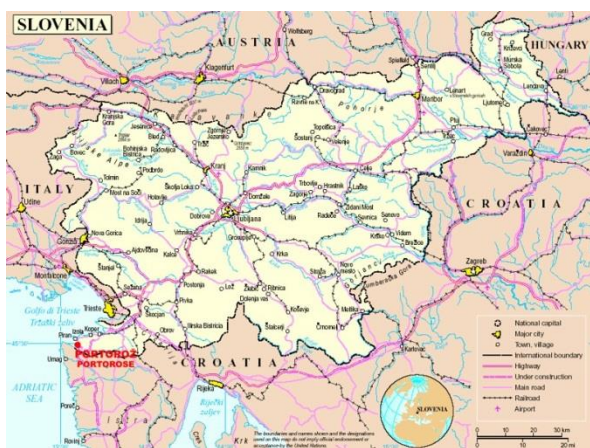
SLOVENIA

AUSTRIA

HUNGARY

ITALY

CROATIA

CROATIA

Villach
Klagenfurt
Wolfsberg
Spielfeld
Maribor
Murska Sobota
Lendava
Ljutomer
Ptuj
Jesenice
Kranjska Gora
Bled
Bovec
Kranj
Ljubljana
Kamnik
Domžale
Celje
Velenje
Trbovlje
Hrastnik
Laško
Zagorje
Litija
Krško
Brežice
Sevnica
Novo mesto
Kočevje
Črnomelj
Metlika
Postojna
Idrija
Tolmin
Nova Gorica
Gorizia
Ajdovščina
Sežana
Koper
Izola
Piran
Umag
Trieste
Monfalcone
Udine
Vrhnika
Grosuplje
Ribnica
Ilirska Bistrica
Varaždin
Zagreb
Karlovac
Rijeka
Krk
Poreč
Rovinj

Golfo di Trieste
Tržaški zaliv

PORTOROŽ
PORTOROSE

ADRIATIC SEA

Julian Alps
Pohorje
Gorjanci

National capital
Major city
Town, village
International boundary
Highway
Under construction
Main road
Railroad
Airport

SLOVENIA

0 10 20 30 km
0 10 20 mi

The boundaries and names shown and the designations used on this map do not imply official endorsement or acceptance by the United Nations.